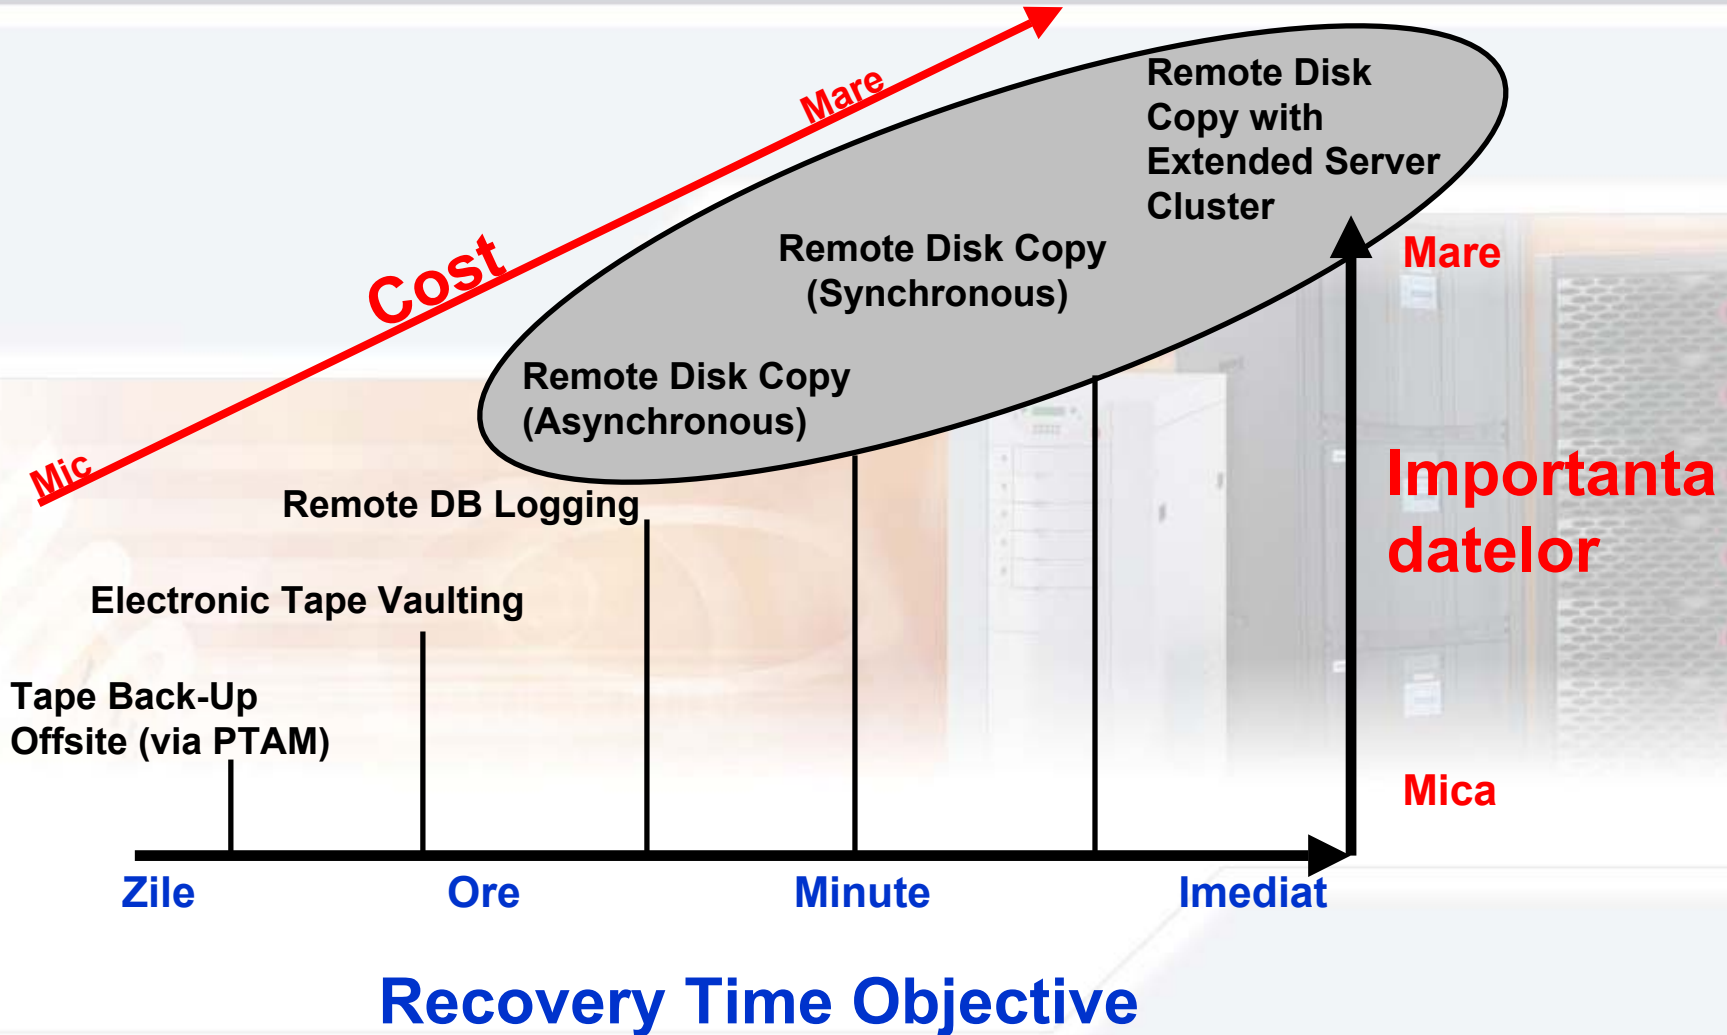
Mare

Cost

Mic

Remote Disk Copy with Extended Server Cluster

Remote Disk Copy (Synchronous)

Remote Disk Copy (Asynchronous)

Remote DB Logging

Electronic Tape Vaulting

Tape Back-Up Offsite (via PTAM)

Mare

Importanta datelor

Mica

Zile

Ore

Minute

Imediat

Recovery Time Objective